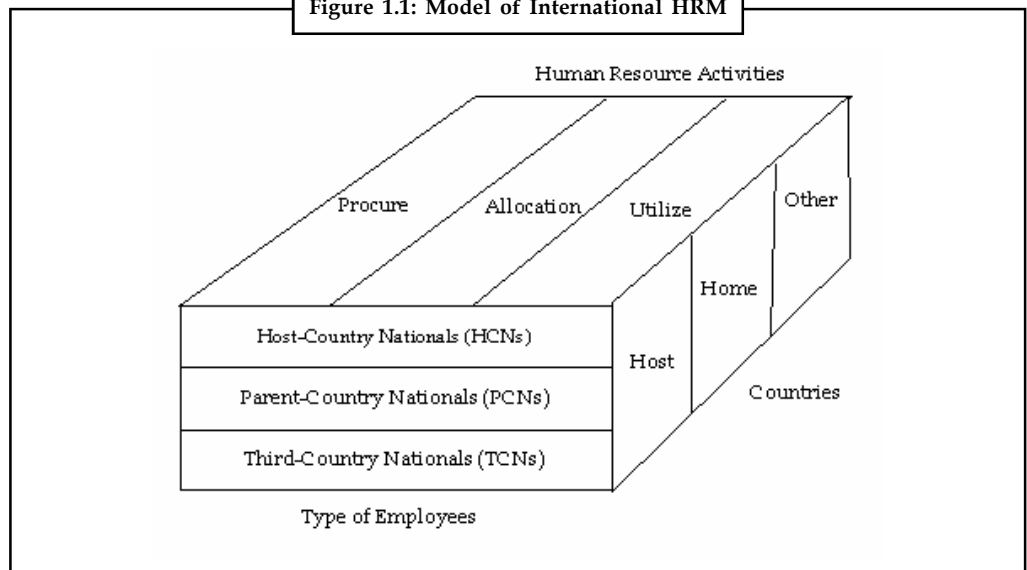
Figure 1.1: Model of International HRM

Human Resource Activities

Procure

Allocation

Utilize

Other

Home

Host

Host-Country Nationals (HCNs)

Parent-Country Nationals (PCNs)

Third-Country Nationals (TCNs)

Countries

Type of Employees